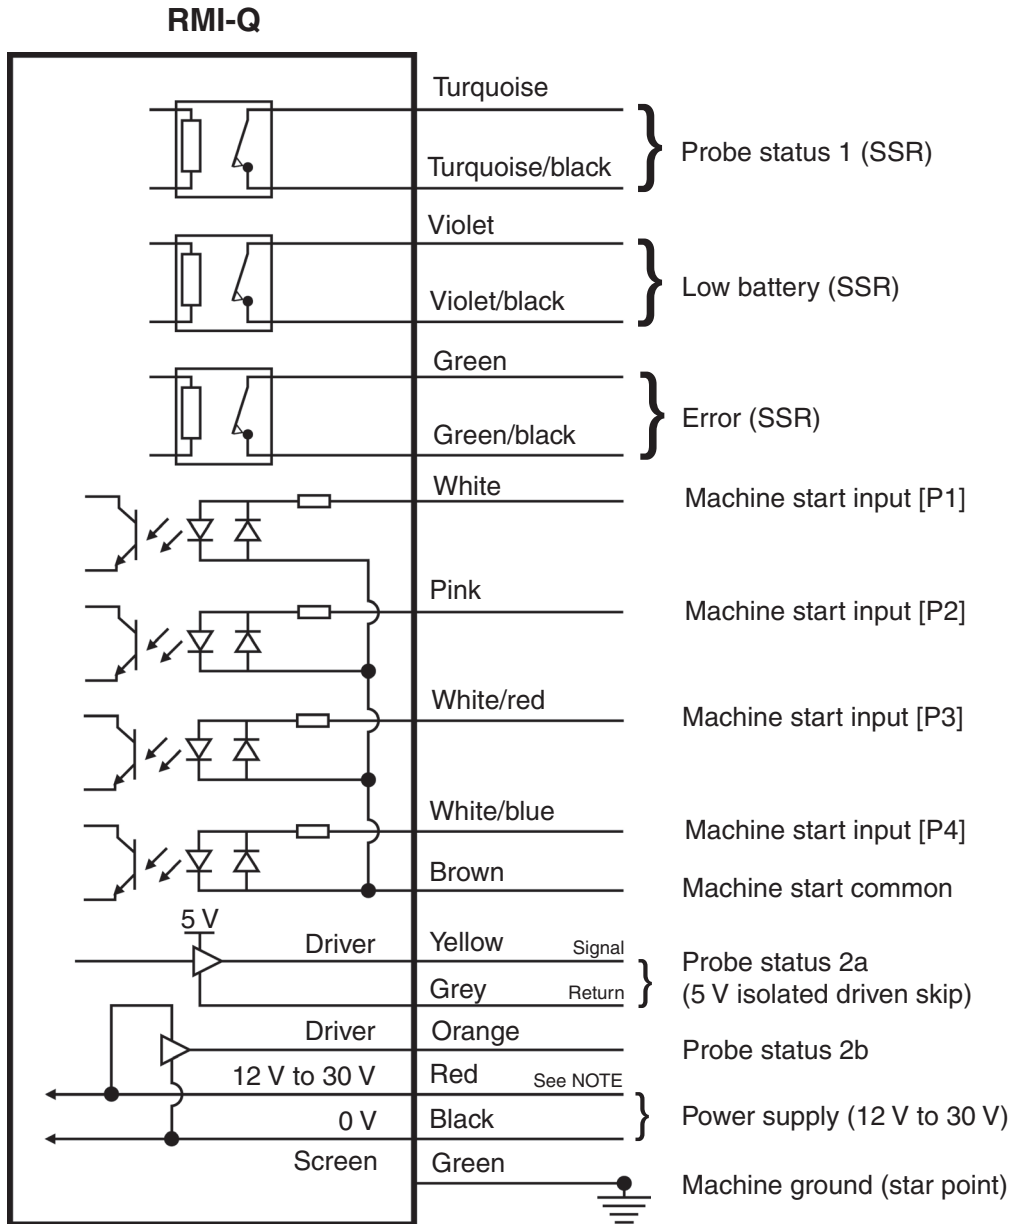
RMI-Q

Turquoise
Turquoise/black
Probe status 1 (SSR)

Violet
Violet/black
Low battery (SSR)

Green
Green/black
Error (SSR)

White
Machine start input [P1]

Pink
Machine start input [P2]

White/red
Machine start input [P3]

White/blue
Machine start input [P4]

Brown
Machine start common

5 V
Driver
Yellow
Signal
Grey
Return
Probe status 2a
(5 V isolated driven skip)

Driver
Orange
Probe status 2b

12 V to 30 V
Red
See NOTE
0 V
Black
Power supply (12 V to 30 V)

Screen
Green
Machine ground (star point)